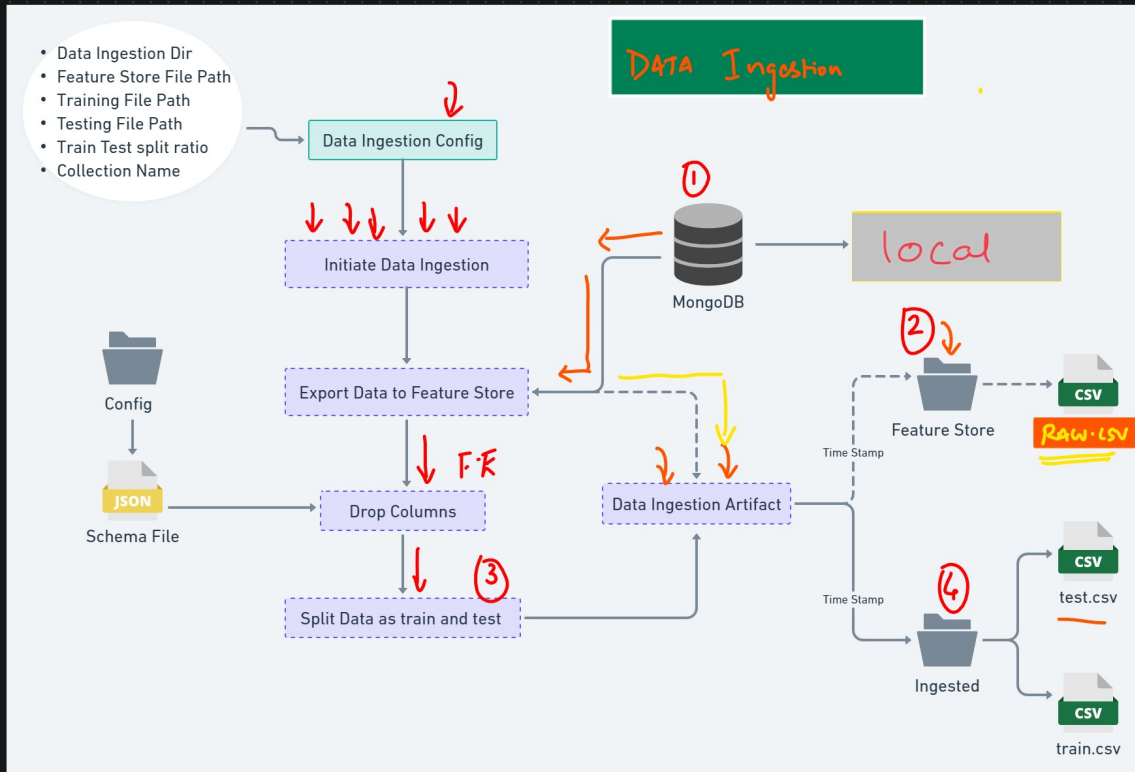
- Data Ingestion Dir
- Feature Store File Path
- Training File Path
- Testing File Path
- Train Test split ratio
- Collection Name

DATA Ingestion

2

Data Ingestion Config

1

Initiate Data Ingestion

MongoDB

local

Config

Export Data to Feature Store

2

Feature Store

CSV

RAW.CSV

JSON

Schema File

F.E

Drop Columns

Data Ingestion Artifact

Time Stamp

3

Split Data as train and test

Time Stamp

4

CSV

test.csv

Ingested

CSV

train.csv